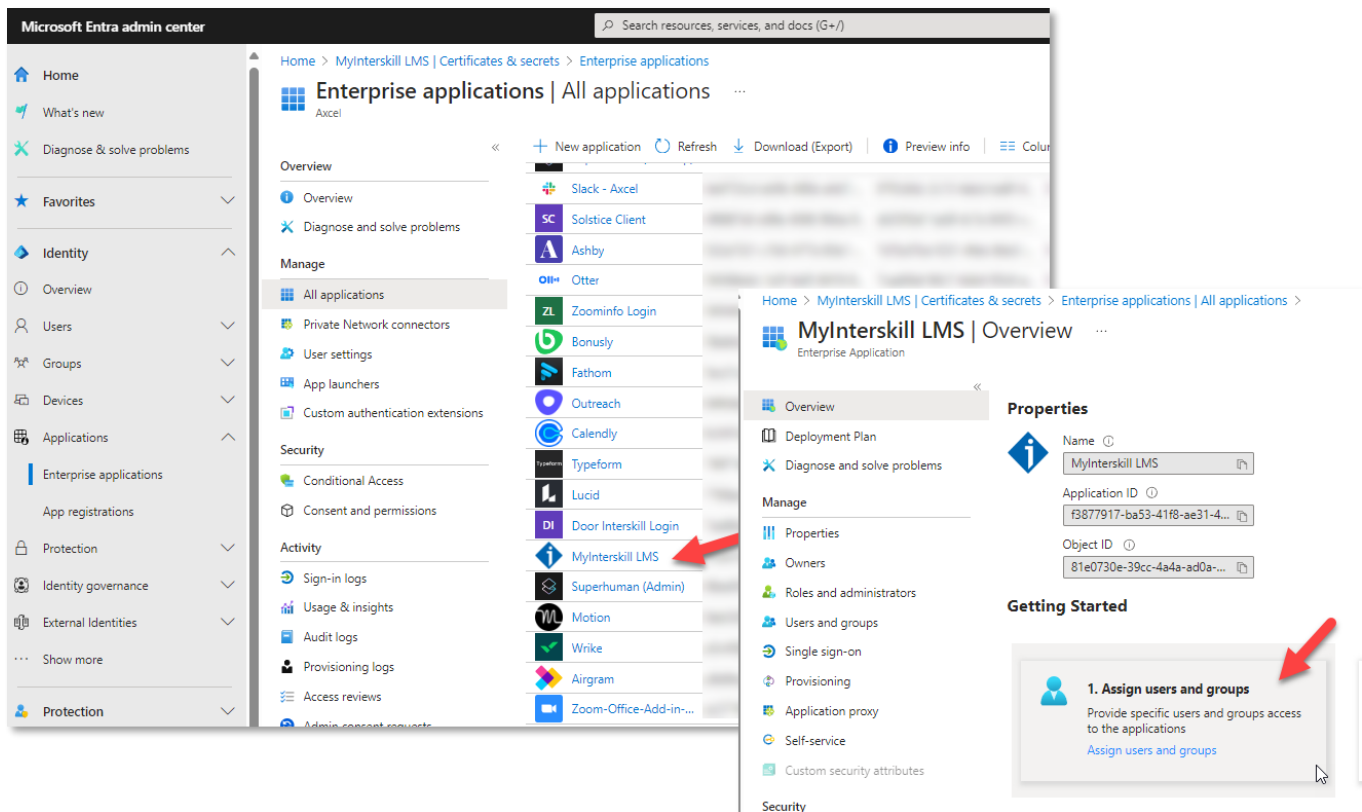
Microsoft Entra admin center

Search resources, services, and docs (G+/)

Home
What's new
Diagnose & solve problems
Favorites
Identity
Overview
Users
Groups
Devices
Applications
Enterprise applications
App registrations
Protection
Identity governance
External Identities
Show more
Protection

Home > MyInterskill LMS | Certificates & secrets > Enterprise applications

Enterprise applications | All applications ...
Axcel

Overview
Overview
Diagnose and solve problems
Manage
All applications
Private Network connectors
User settings
App launchers
Custom authentication extensions
Security
Conditional Access
Consent and permissions
Activity
Sign-in logs
Usage & insights
Audit logs
Provisioning logs
Access reviews

New application
Refresh
Download (Export)
Preview info
Colu

Slack - Axcel
SC Solstice Client
Ashby
Otter
ZL Zoominfo Login
Bonusly
Fathom
Outreach
Calendly
Typeform
Lucid
DI Door Interskill Login
MyInterskill LMS
Superhuman (Admin)
Motion
Wrike
Airgram
Zoom-Office-Add-in-...

Home > MyInterskill LMS | Certificates & secrets > Enterprise applications | All applications >

MyInterskill LMS | Overview ...
Enterprise Application

Overview
Deployment Plan
Diagnose and solve problems
Manage
Properties
Owners
Roles and administrators
Users and groups
Single sign-on
Provisioning
Application proxy
Self-service
Custom security attributes
Security

Properties
Name
MyInterskill LMS
Application ID
f3877917-ba53-41f8-ae31-4...
Object ID
81e0730e-39cc-4a4a-ad0a-...

Getting Started
1. Assign users and groups
Provide specific users and groups access to the applications
Assign users and groups